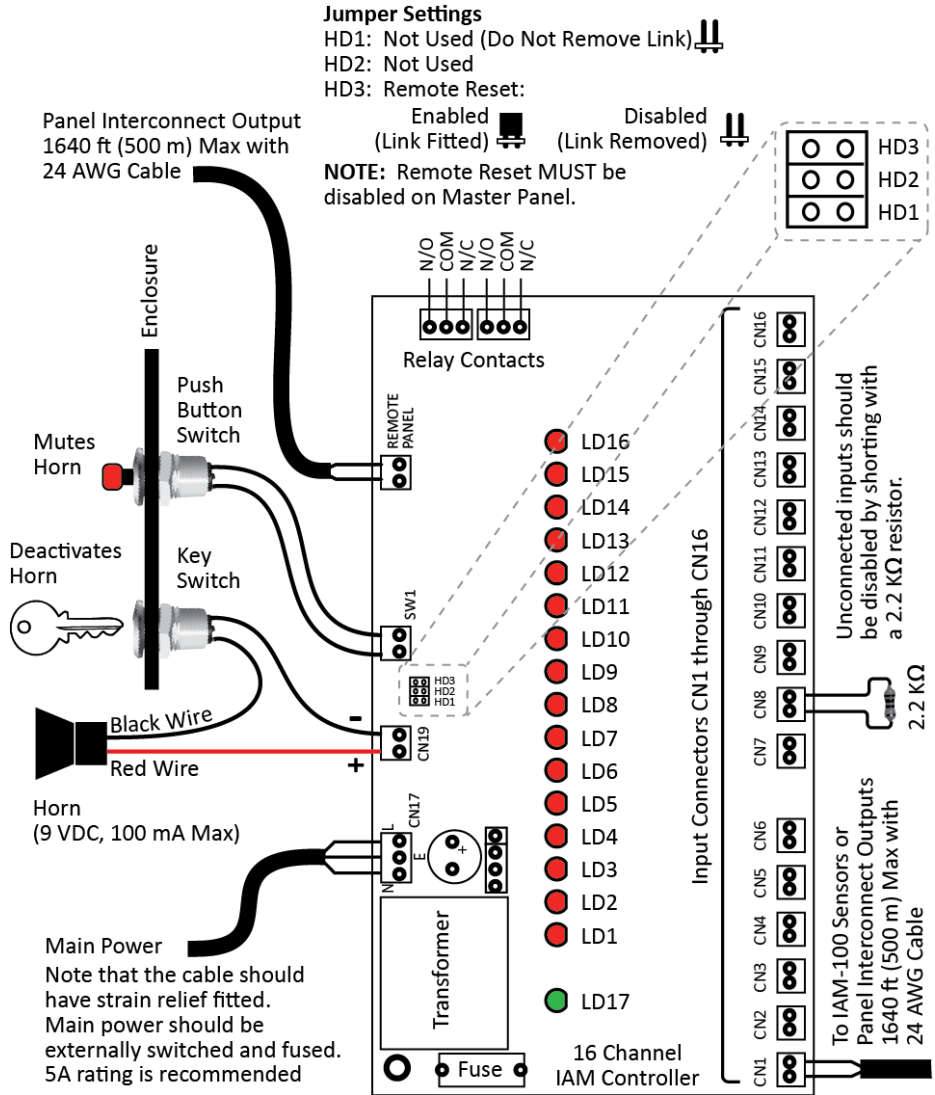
Jumper Settings
HD1: Not Used (Do Not Remove Link)
HD2: Not Used
HD3: Remote Reset:
Enabled (Link Fitted)
Disabled (Link Removed)

NOTE: Remote Reset MUST be disabled on Master Panel.

HD3
HD2
HD1

Panel Interconnect Output 1640 ft (500 m) Max with 24 AWG Cable

Enclosure

N/O COM N/C N/O COM N/C

Relay Contacts

Push Button Switch

Mutes Horn

REMOTE PANEL

Deactivates Horn

Key Switch

SW1

HD3 HD2 HD1

Black Wire

Red Wire

-
+

CN19

Horn
(9 VDC, 100 mA Max)

CN17
L
E
N

Transformer

Fuse

Main Power
Note that the cable should have strain relief fitted.
Main power should be externally switched and fused.
5A rating is recommended

LD16
LD15
LD14
LD13
LD12
LD11
LD10
LD9
LD8
LD7
LD6
LD5
LD4
LD3
LD2
LD1

LD17

16 Channel IAM Controller

Input Connectors CN1 through CN16

CN16
CN15
CN14
CN13
CN12
CN11
CN10
CN9
CN8
CN7
CN6
CN5
CN4
CN3
CN2
CN1

Unconnected inputs should be disabled by shorting with a 2.2 KΩ resistor.

2.2 KΩ

To IAM-100 Sensors or Panel Interconnect Outputs 1640 ft (500 m) Max with 24 AWG Cable